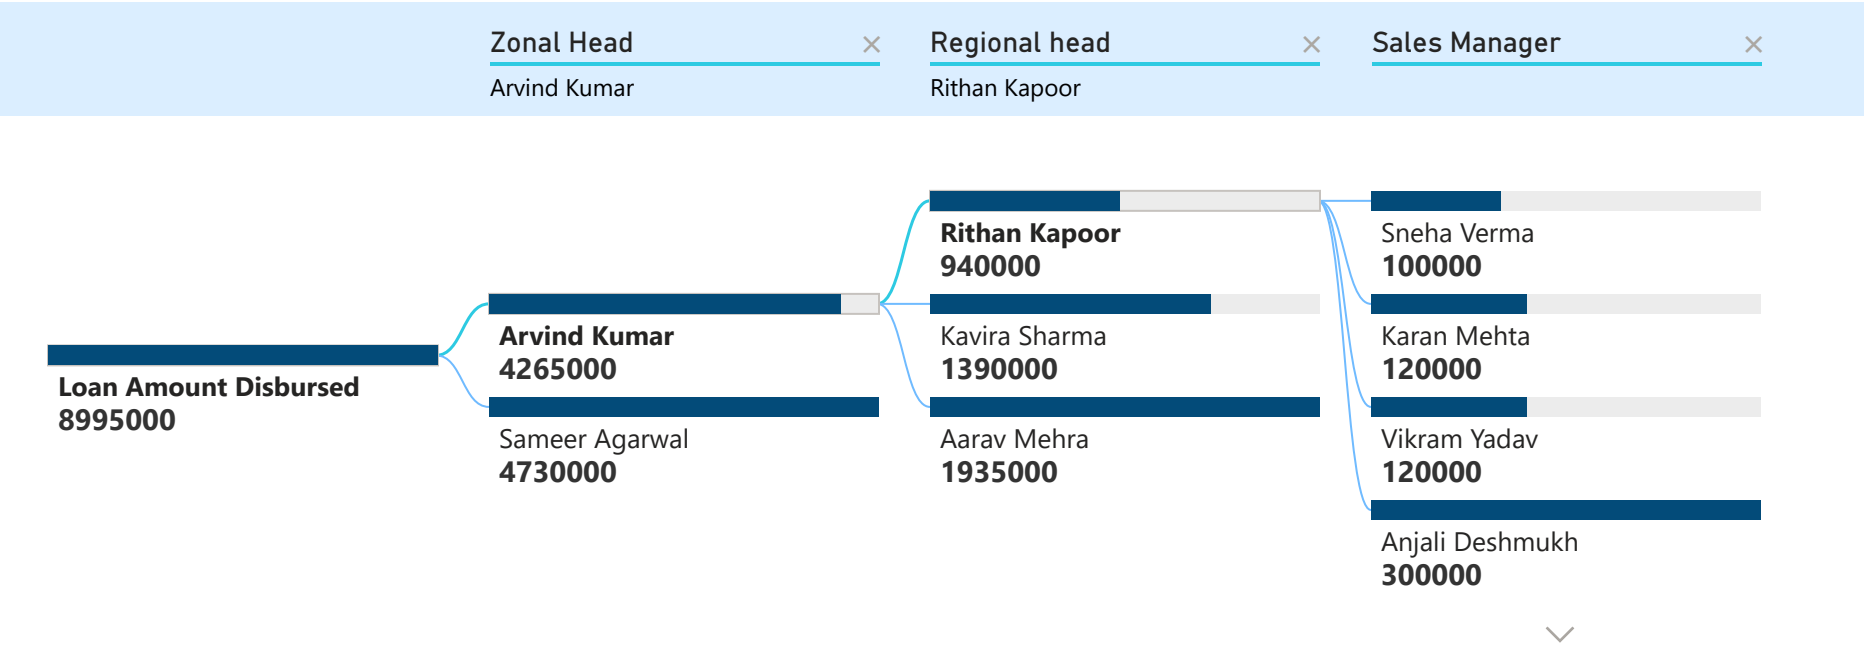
Zonal Head ×
Arvind Kumar

Regional head ×
Rithan Kapoor

Sales Manager ×

Loan Amount Disbursed
8995000

Arvind Kumar
4265000

Sameer Agarwal
4730000

Rithan Kapoor
940000

Kavira Sharma
1390000

Aarav Mehra
1935000

Sneha Verma
100000

Karan Mehta
120000

Vikram Yadav
120000

Anjali Deshmukh
300000